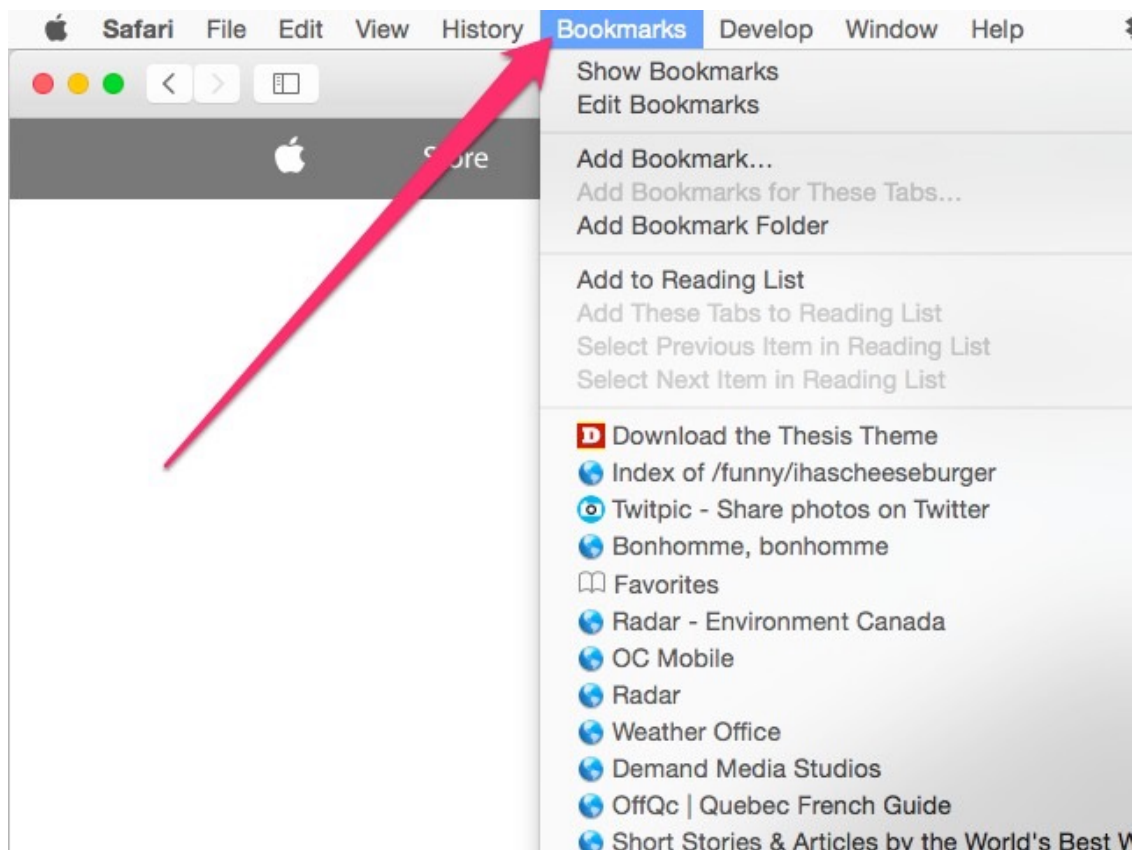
Safari File Edit View History Bookmarks Develop Window Help

Store

Show Bookmarks
Edit Bookmarks

Add Bookmark...
Add Bookmarks for These Tabs...
Add Bookmark Folder

Add to Reading List
Add These Tabs to Reading List
Select Previous Item in Reading List
Select Next Item in Reading List

D Download the Thesis Theme
Index of /funny/ihascheeseburger
Twitpic - Share photos on Twitter
Bonhomme, bonhomme
Favorites
Radar - Environment Canada
OC Mobile
Radar
Weather Office
Demand Media Studios
OffQc | Quebec French Guide
Short Stories & Articles by the World's Best W